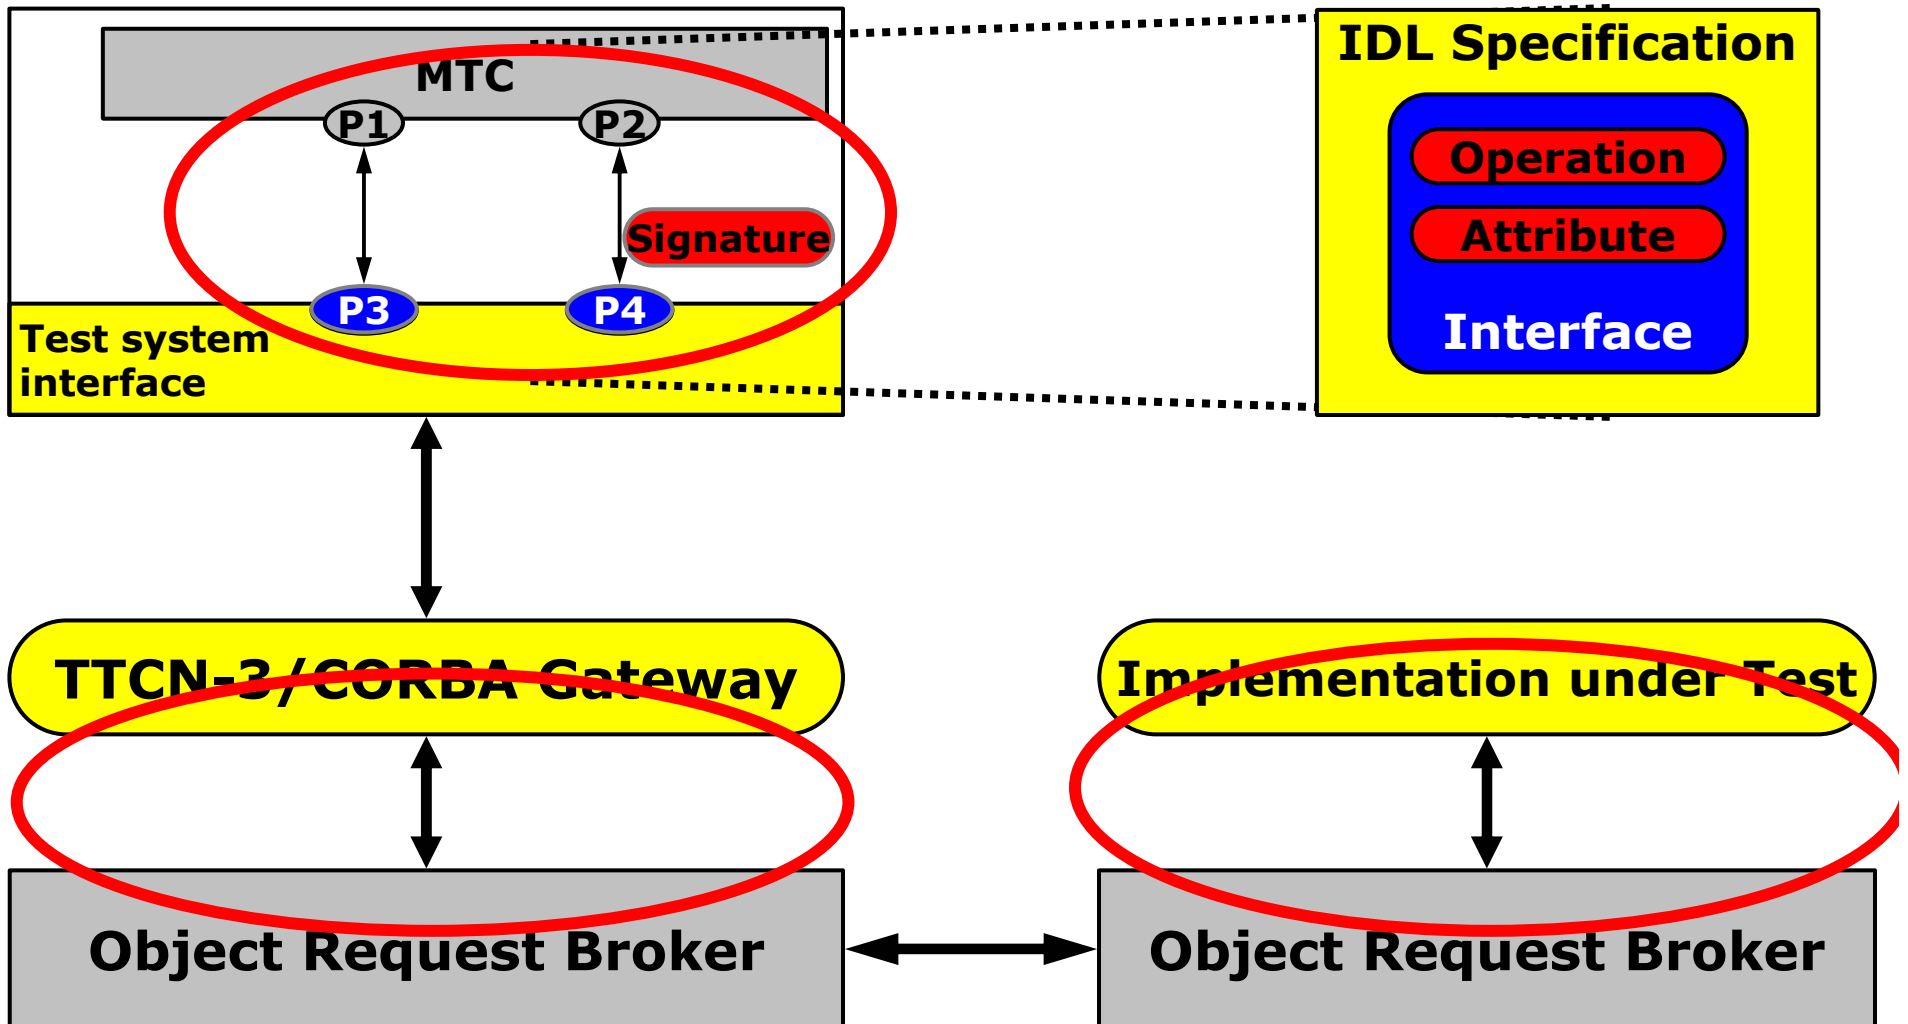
MTC

P1

P2

Signature

P3

P4

Test system interface

IDL Specification

Operation

Attribute

Interface

TTCN-3/CORBA Gateway

Implementation under Test

Object Request Broker

Object Request Broker